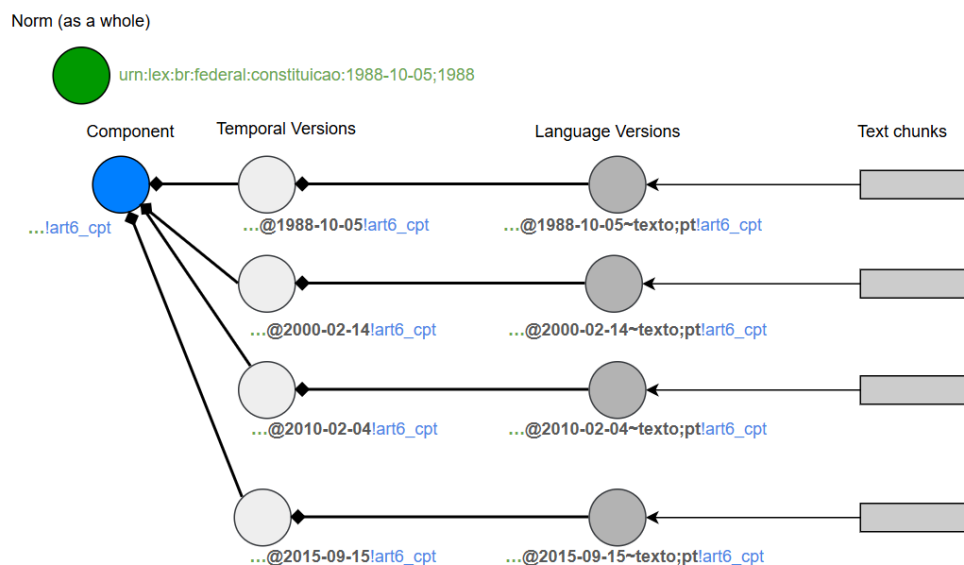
Norm (as a whole)

urn:lex:br:federal:constituicao:1988-10-05;1988

Component

Temporal Versions

Language Versions

Text chunks

...!art6_cpt

...@1988-10-05!art6_cpt

...@1988-10-05~texto;pt!art6_cpt

...@2000-02-14!art6_cpt

...@2000-02-14~texto;pt!art6_cpt

...@2010-02-04!art6_cpt

...@2010-02-04~texto;pt!art6_cpt

...@2015-09-15!art6_cpt

...@2015-09-15~texto;pt!art6_cpt